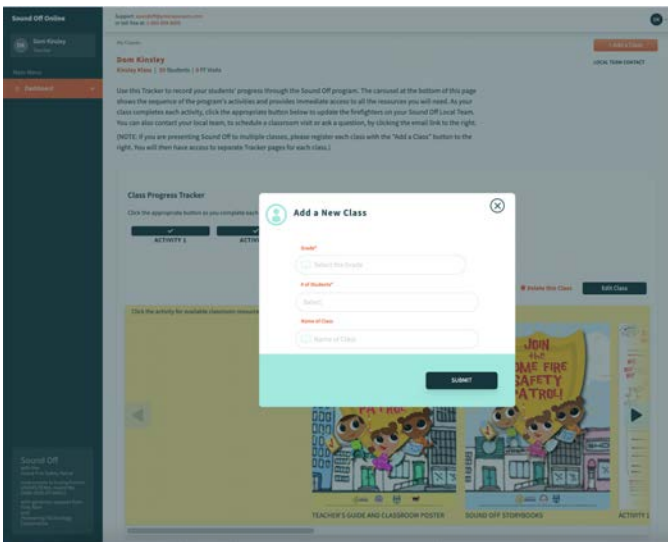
Sound Off Online

Support: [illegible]
or call free at: 1-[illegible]

DK

Dom Kinsley
Teacher

Main Menu

Dashboard

My Classes

+ Add a Class

Dom Kinsley
Kinsley Klass | 10 Students | 0 FF Visits

LOCAL TEAM CONTACT

Use this Tracker to record your students' progress through the Sound Off program. The carousel at the bottom of this page shows the sequence of the program's activities and provides immediate access to all the resources you will need. As your class completes each activity, click the appropriate button below to update the firefighters on your Sound Off Local Team. You can also contact your local team, to schedule a classroom visit or ask a question, by clicking the email link to the right.

(NOTE: If you are presenting Sound Off to multiple classes, please register each class with the "Add a Class" button to the right. You will then have access to separate Tracker pages for each class.)

Class Progress Tracker

Click the appropriate button as you complete each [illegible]

ACTIVITY 1

ACTIV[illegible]

Delete this Class

Edit Class

Click the activity for available classroom resource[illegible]

Add a New Class

Grade*

Select the Grade

# of Students*

Select

Name of Class

Name of Class

SUBMIT

JOIN the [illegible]OME FIRE SAFETY PATROL!

PATROL

TEACHER'S GUIDE AND CLASSROOM POSTER

SOUND OFF STORYBOOKS

ACTIVITY 1

Sound Off
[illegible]